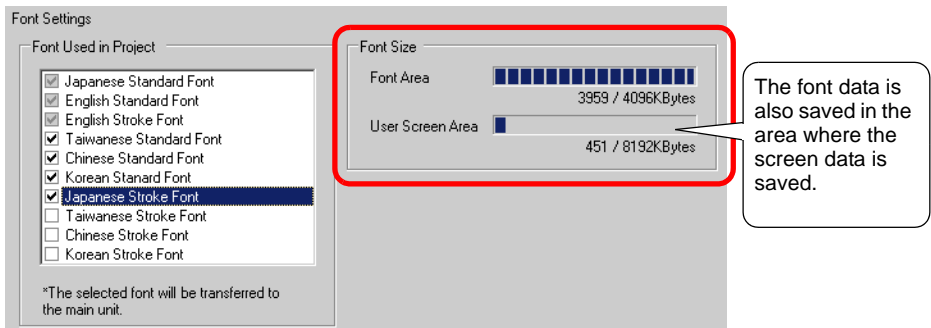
Font Settings

Font Used in Project

Japanese Standard Font
English Standard Font
English Stroke Font
Taiwanese Standard Font
Chinese Standard Font
Korean Stanard Font
Japanese Stroke Font
Taiwanese Stroke Font
Chinese Stroke Font
Korean Stroke Font

*The selected font will be transferred to the main unit.

Font Size

Font Area

3959 / 4096KBytes

User Screen Area

451 / 8192KBytes

The font data is also saved in the area where the screen data is saved.